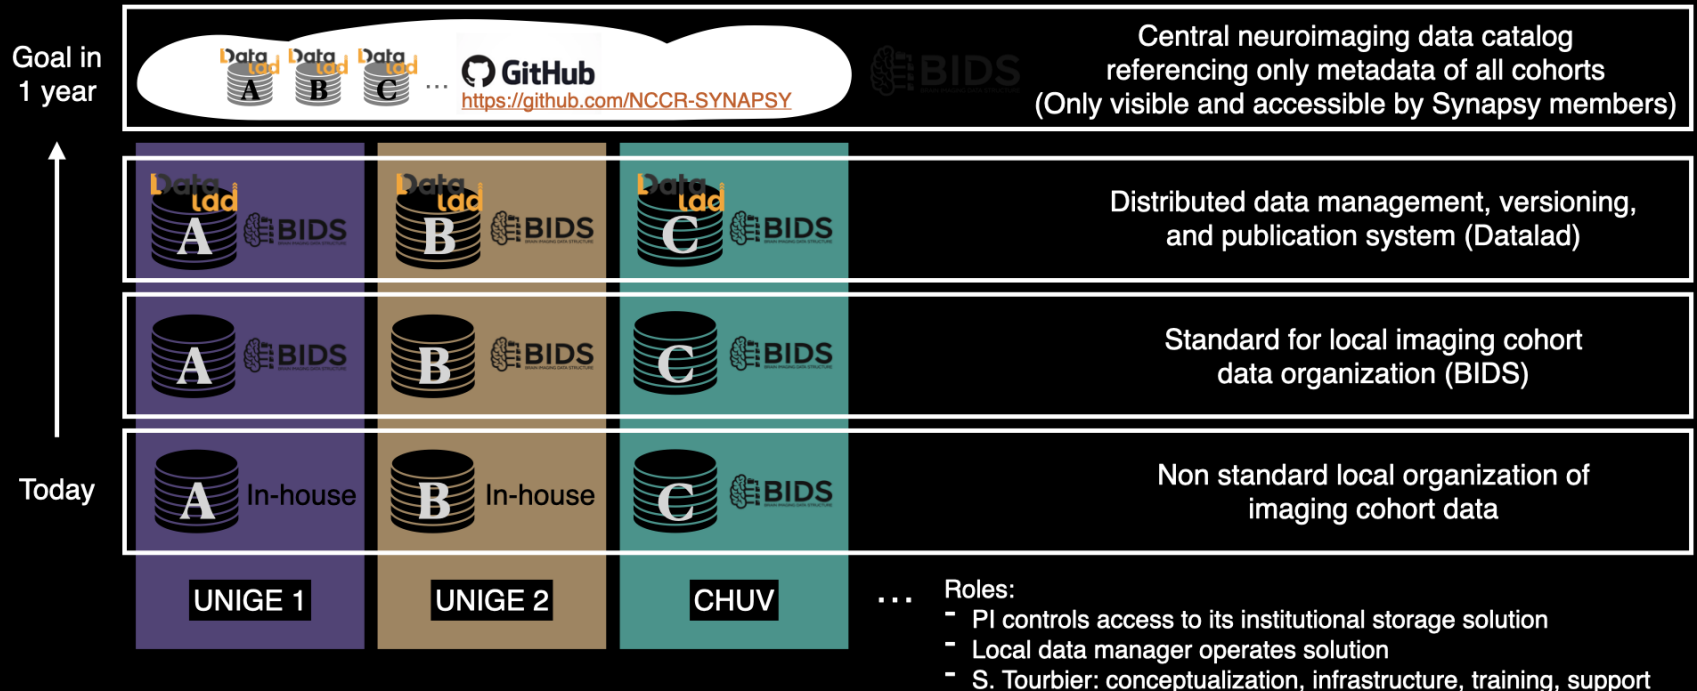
Goal in 1 year

Data lad A Data lad B Data lad C … GitHub https://github.com/NCCR-SYNAPSY

BIDS

Central neuroimaging data catalog referencing only metadata of all cohorts (Only visible and accessible by Synapsy members)

Data lad A BIDS Data lad B BIDS Data lad C BIDS

Distributed data management, versioning, and publication system (Datalad)

A BIDS B BIDS C BIDS

Standard for local imaging cohort data organization (BIDS)

Today

A In-house B In-house C BIDS

Non standard local organization of imaging cohort data

UNIGE 1 UNIGE 2 CHUV …

Roles:
- PI controls access to its institutional storage solution
- Local data manager operates solution
- S. Tourbier: conceptualization, infrastructure, training, support